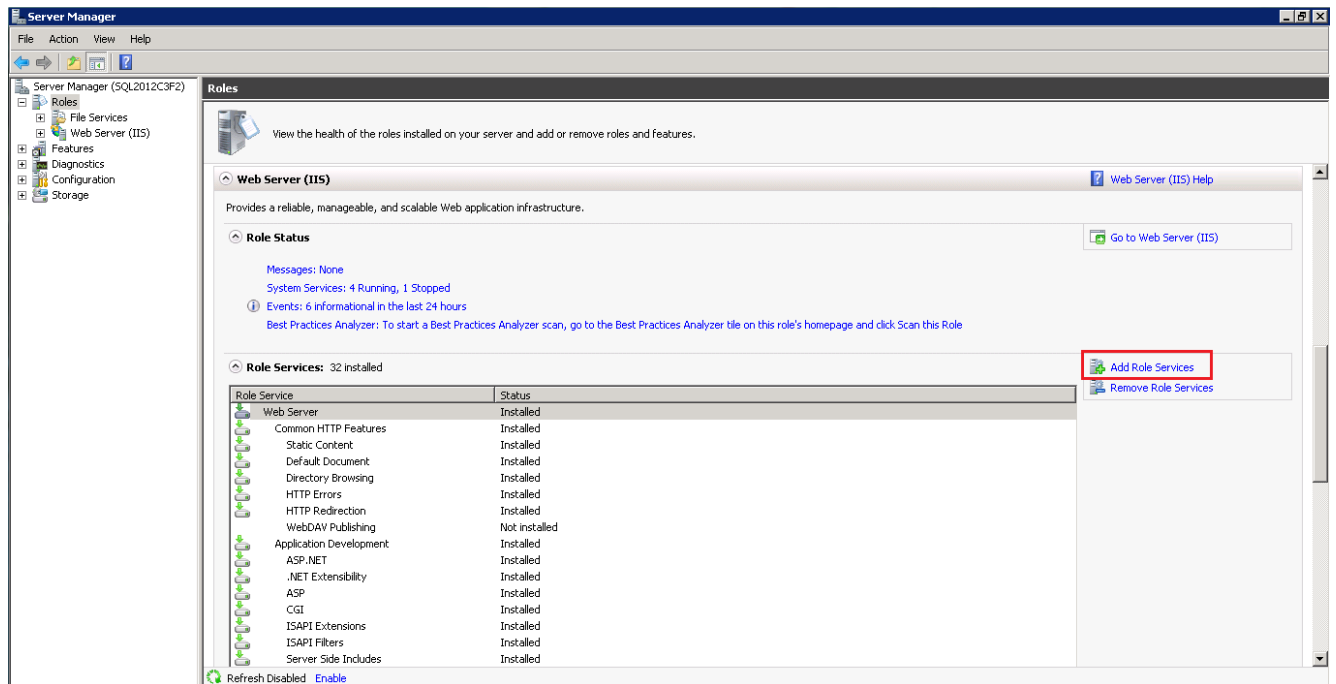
Server Manager

File Action View Help

Server Manager (SQL2012C3F2)
Roles
File Services
Web Server (IIS)
Features
Diagnostics
Configuration
Storage

Roles

View the health of the roles installed on your server and add or remove roles and features.

Web Server (IIS)

Web Server (IIS) Help

Provides a reliable, manageable, and scalable Web application infrastructure.

Role Status

Go to Web Server (IIS)

Messages: None
System Services: 4 Running, 1 Stopped
Events: 6 informational in the last 24 hours
Best Practices Analyzer: To start a Best Practices Analyzer scan, go to the Best Practices Analyzer tile on this role's homepage and click Scan this Role

Role Services: 32 installed

Add Role Services
Remove Role Services

| Role Service | Status |
|---|---|
| Web Server | Installed |
| Common HTTP Features | Installed |
| Static Content | Installed |
| Default Document | Installed |
| Directory Browsing | Installed |
| HTTP Errors | Installed |
| HTTP Redirection | Installed |
| WebDAV Publishing | Not installed |
| Application Development | Installed |
| ASP.NET | Installed |
| .NET Extensibility | Installed |
| ASP | Installed |
| CGI | Installed |
| ISAPI Extensions | Installed |
| ISAPI Filters | Installed |
| Server Side Includes | Installed |

Refresh Disabled Enable